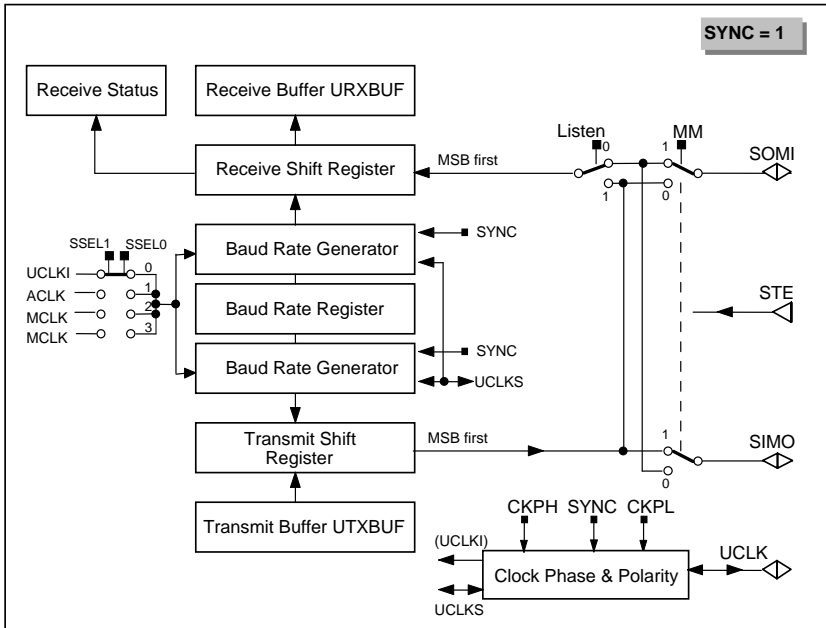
SYNC = 1

Receive Status

Receive Buffer URXBUF

Receive Shift Register

MSB first

Listen

0

1

MM

1

0

SOMI

SSEL1 SSEL0

UCLKI

ACLK

MCLK

MCLK

0

1

2

3

Baud Rate Generator

SYNC

Baud Rate Register

STE

Baud Rate Generator

SYNC

UCLKS

Transmit Shift Register

MSB first

1

0

SIMO

Transmit Buffer UTXBUF

CKPH SYNC CKPL

(UCLKI)

Clock Phase & Polarity

UCLK

UCLKS